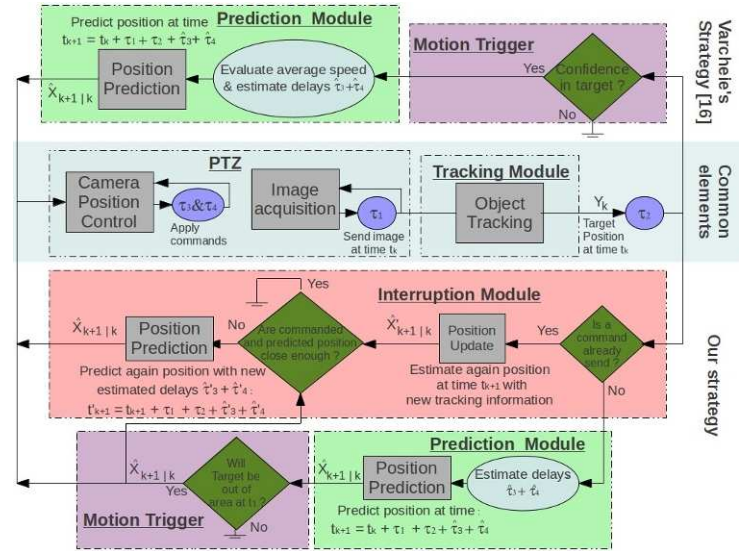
Prediction Module

Predict position at time $t_{k+1} = t_k + \tau_1 + \tau_2 + \hat{\tau}_3 + \hat{\tau}_4$

Position Prediction

$\hat{X}_{k+1\,|\,k}$

Evaluate average speed & estimate delays $\hat{\tau}_3 + \hat{\tau}_4$

Motion Trigger

Yes

Confidence in target ?

No

Varchele's Strategy [16]

PTZ

Camera Position Control

$\tau_3 \& \tau_4$

Apply commands

Image acquisition

$\tau_1$

Send image at time $t_k$

Tracking Module

Object Tracking

$Y_k$

Target Position at time $t_k$

$\tau_2$

Common elements

Yes

Interruption Module

$\hat{X}_{k+1\,|\,k}$

Position Prediction

No

Are commanded and predicted position close enough ?

$\hat{X}_{k+1\,|\,k}$

Position Update

Yes

Is a command already send ?

No

Predict again position with new estimated delays $\hat{\tau}'_3 + \hat{\tau}'_4$ :

$t'_{k+1} = t_{k+1} + \tau_1 + \tau_2 + \hat{\tau}_3 + \hat{\tau}_4$

Estimate again position at time $t_{k+1}$ with new tracking information

Our strategy

$\hat{X}_{k+1\,|\,k}$

Yes

Will Target be out of area at $t_1$ ?

No

Motion Trigger

Prediction Module

$\hat{X}_{k+1\,|\,k}$

Position Prediction

Estimate delays $\hat{\tau}_3 + \hat{\tau}_4$

Predict position at time :

$t_{k+1} = t_k + \tau_1 + \tau_2 + \hat{\tau}_3 + \hat{\tau}_4$